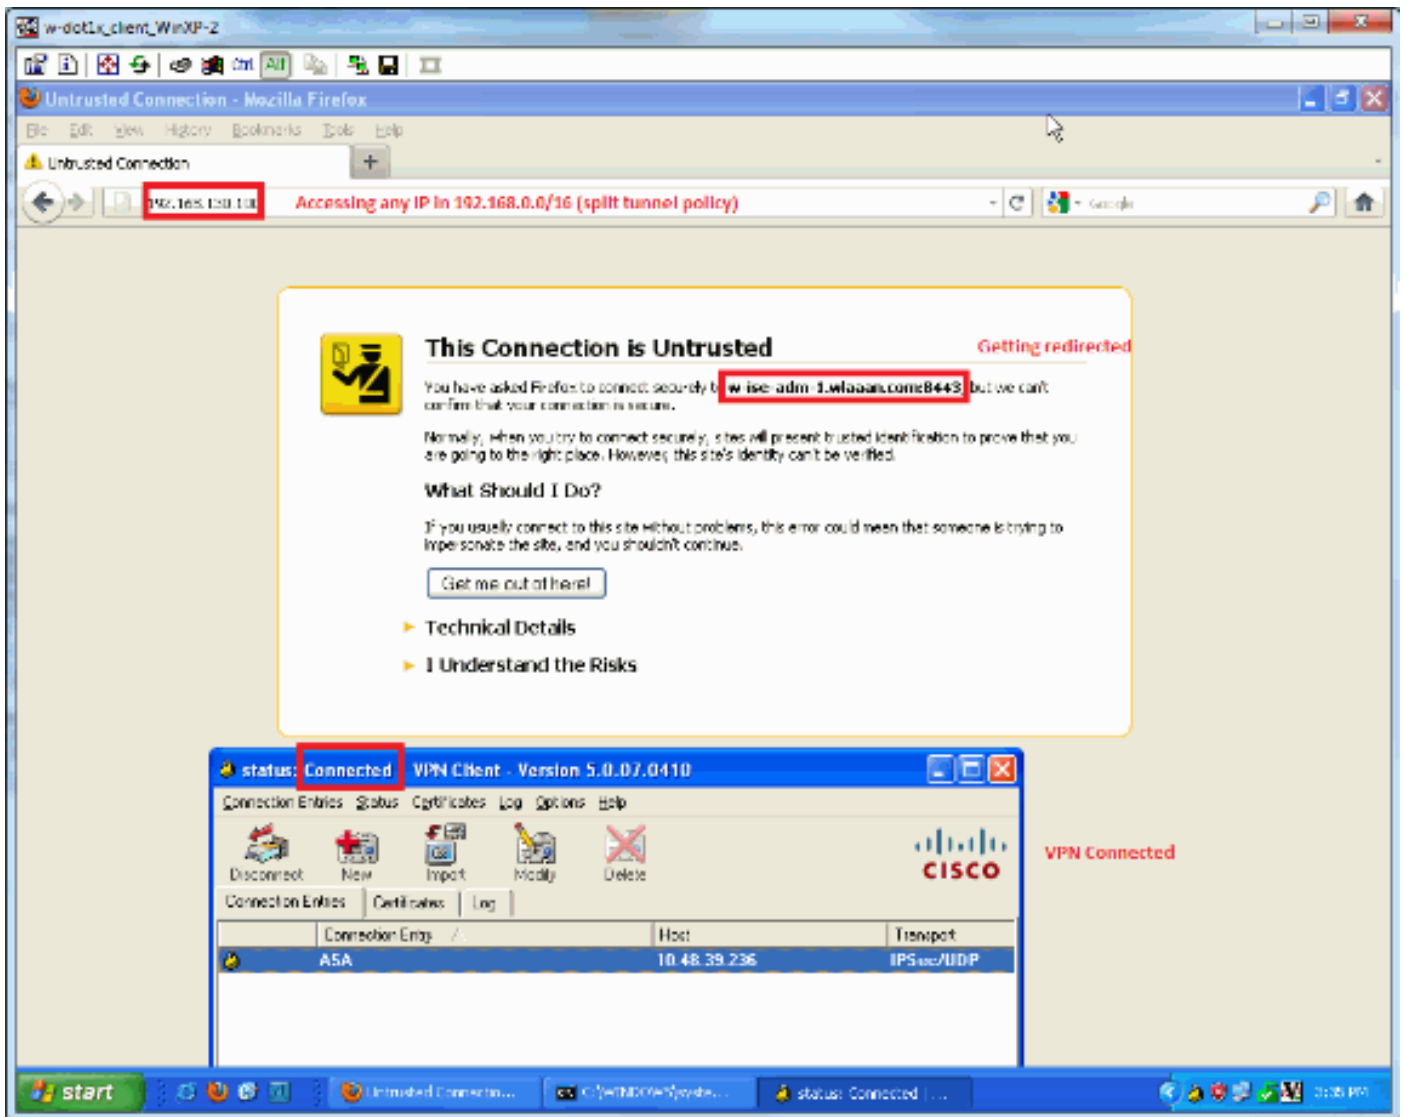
w-dot1x_client_WinXP-2

Untrusted Connection - Mozilla Firefox

File Edit View History Bookmarks Tools Help

Untrusted Connection

192.168.150.10

Accessing any IP in 192.168.0.0/16 (split tunnel policy)

Google

This Connection is Untrusted

Getting redirected

You have asked Firefox to connect securely to w-ise-adm-1.wlaaan.com:8443, but we can't confirm that your connection is secure.

Normally, when you try to connect securely, sites will present trusted identification to prove that you are going to the right place. However, this site's identity can't be verified.

What Should I Do?

If you usually connect to this site without problems, this error could mean that someone is trying to impersonate the site, and you shouldn't continue.

Get me out of here!

Technical Details

I Understand the Risks

status: Connected | VPN Client - Version 5.0.07.0410

Connection Entries Status Certificates Log Options Help

Disconnect New Import Modify Delete

cisco

VPN Connected

Connection Entries Certificates Log

| Connection Entry | Host | Transport |
|---|---|---|
| ASA | 10.48.39.236 | IPSec/UDP |

start

Untrusted Connection...

C:\WINDOWS\syste...

status: Connected | ...

3:35 PM